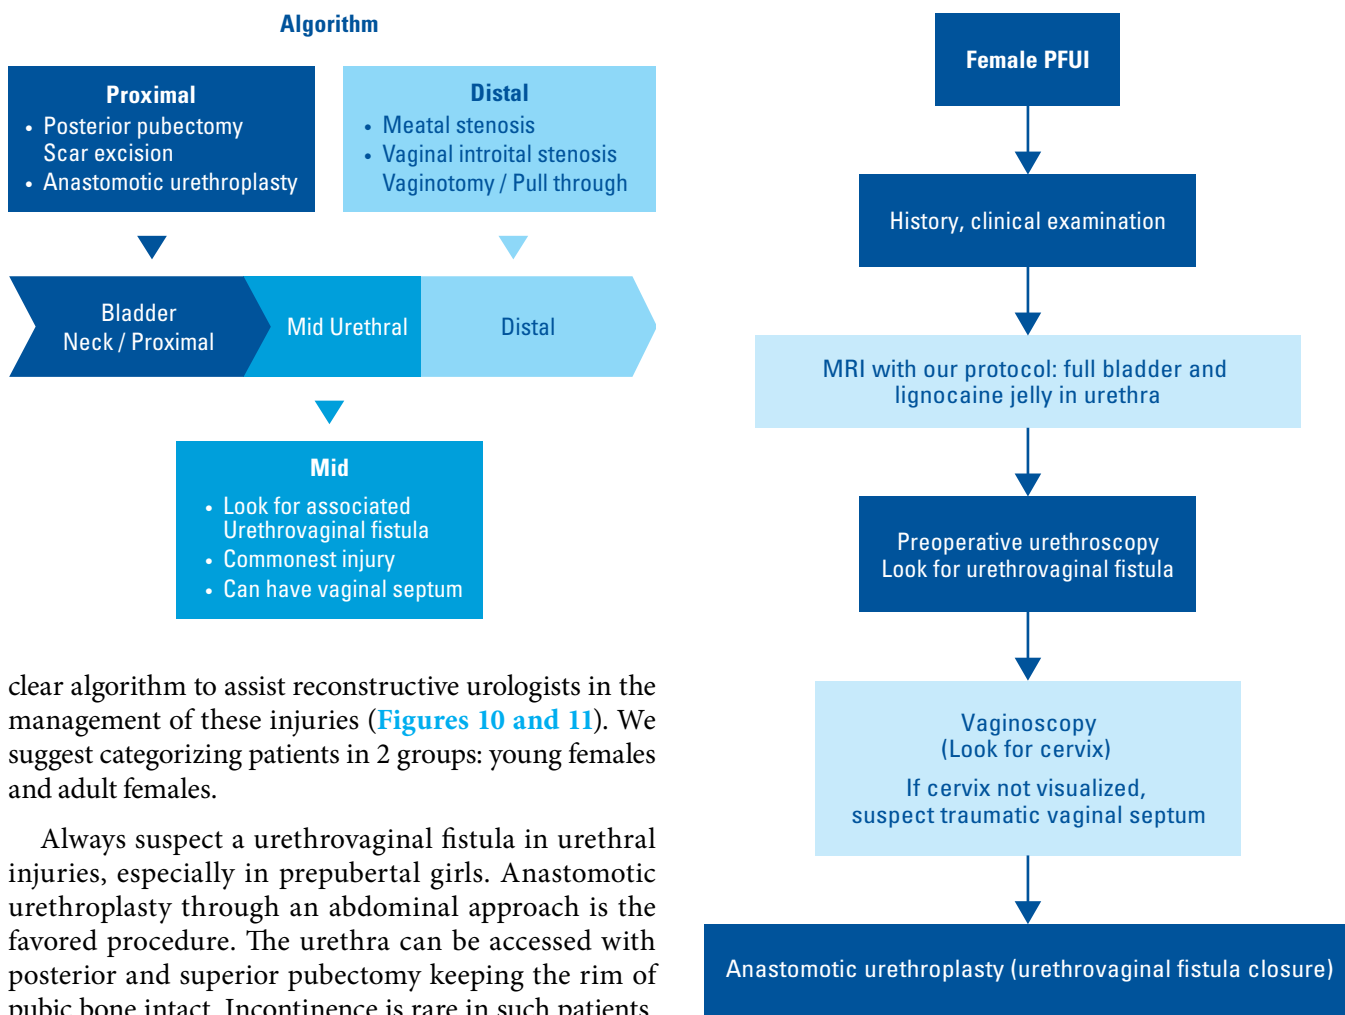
Algorithm

Proximal
• Posterior pubectomy Scar excision
• Anastomotic urethroplasty

Distal
• Meatal stenosis
• Vaginal introital stenosis Vaginotomy / Pull through

Bladder Neck / Proximal

Mid Urethral

Distal

Mid
• Look for associated Urethrovaginal fistula
• Commonest injury
• Can have vaginal septum

clear algorithm to assist reconstructive urologists in the management of these injuries (Figures 10 and 11). We suggest categorizing patients in 2 groups: young females and adult females.

Always suspect a urethrovaginal fistula in urethral injuries, especially in prepubertal girls. Anastomotic urethroplasty through an abdominal approach is the favored procedure. The urethra can be accessed with posterior and superior pubectomy keeping the rim of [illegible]

Female PFUI

History, clinical examination

MRI with our protocol: full bladder and lignocaine jelly in urethra

Preoperative urethroscopy
Look for urethrovaginal fistula

Vaginoscopy
(Look for cervix)

If cervix not visualized, suspect traumatic vaginal septum

Anastomotic urethroplasty (urethrovaginal fistula closure)